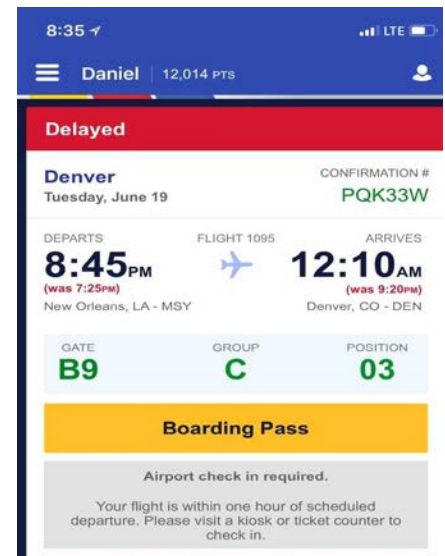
8:35

LTE

Daniel 12,014 PTS

Delayed

Denver
Tuesday, June 19

CONFIRMATION #
PQK33W

DEPARTS
8:45PM
(was 7:25PM)
New Orleans, LA - MSY

FLIGHT 1095

ARRIVES
12:10AM
(was 9:20PM)
Denver, CO - DEN

GATE
B9

GROUP
C

POSITION
03

Boarding Pass

Airport check in required.

Your flight is within one hour of scheduled departure. Please visit a kiosk or ticket counter to check in.